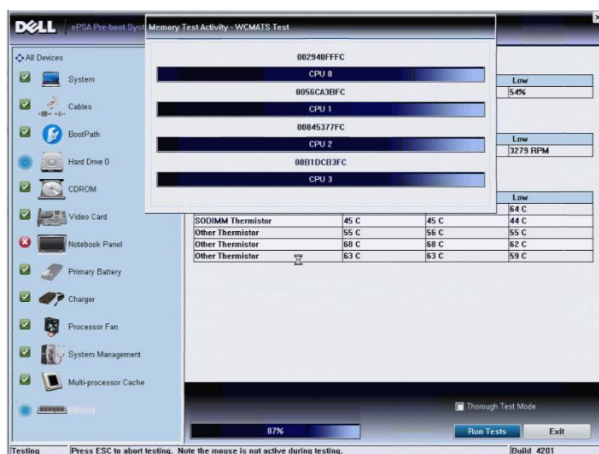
DELL | ePSA Pre-boot Syst

Memory Test Activity - WCMATS Test

002940FFFC
CPU 0
0056CA3BFC
CPU 1
00845377FC
CPU 2
00B1DCB3FC
CPU 3

All Devices
System
Cables
BootPath
Hard Drive 0
CDROM
Video Card
Notebook Panel
Primary Battery
Charger
Processor Fan
System Management
Multi-processor Cache
Memory

| Low |
|---|
| 54% |

| Low |
|---|
| 3279 RPM |

| | | | Low |
|---|---|---|---|
| | | | 64 C |
| SODIMM Thermistor | 45 C | 45 C | 44 C |
| Other Thermistor | 55 C | 56 C | 55 C |
| Other Thermistor | 68 C | 68 C | 62 C |
| Other Thermistor | 63 C | 63 C | 59 C |

Thorough Test Mode
87%
Run Tests
Exit

Testing | Press ESC to abort testing. Note the mouse is not active during testing. | Build 4201